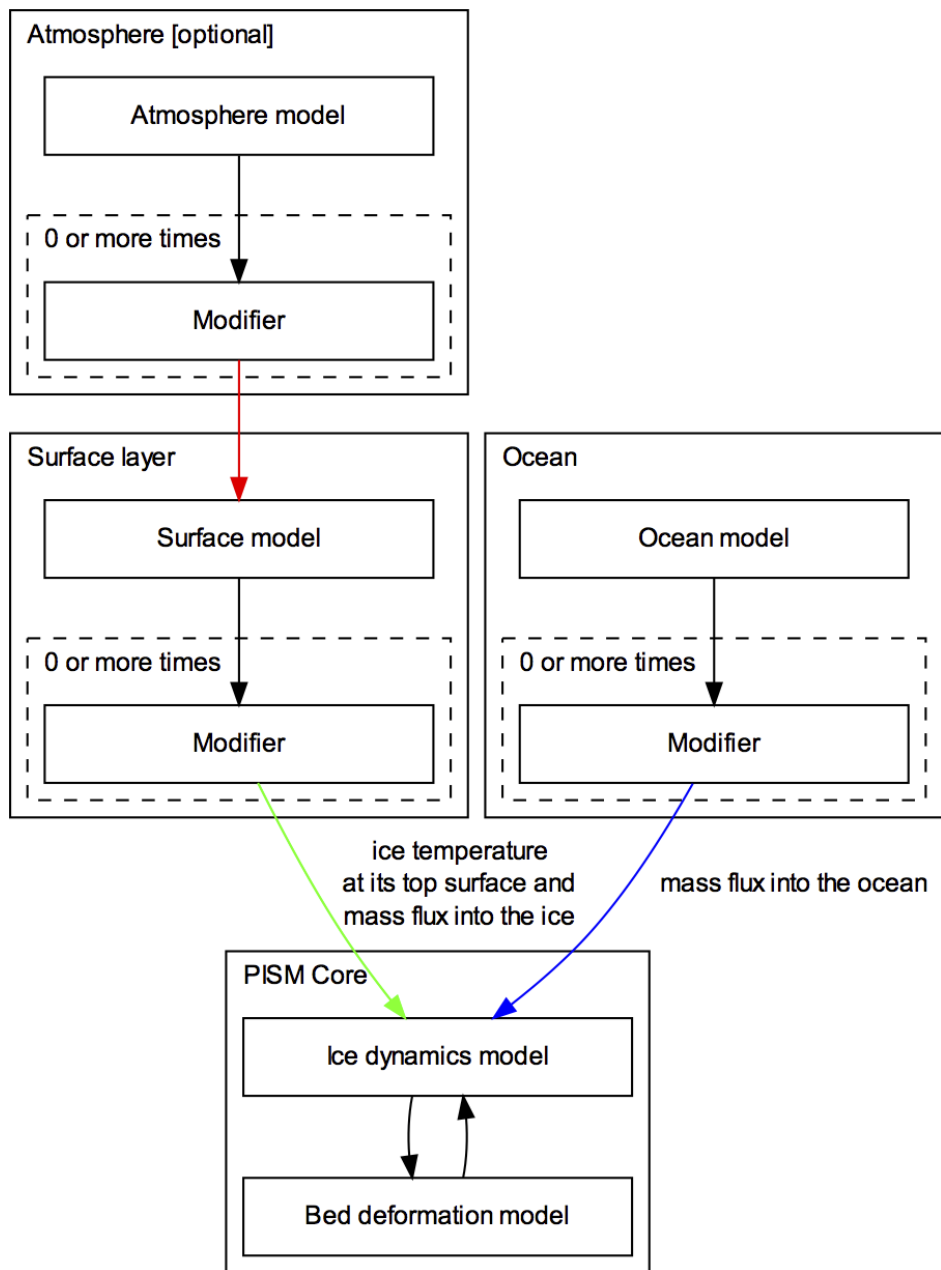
Atmosphere [optional]

Atmosphere model

0 or more times

Modifier

Surface layer

Surface model

0 or more times

Modifier

Ocean

Ocean model

0 or more times

Modifier

ice temperature at its top surface and mass flux into the ice

mass flux into the ocean

PISM Core

Ice dynamics model

Bed deformation model